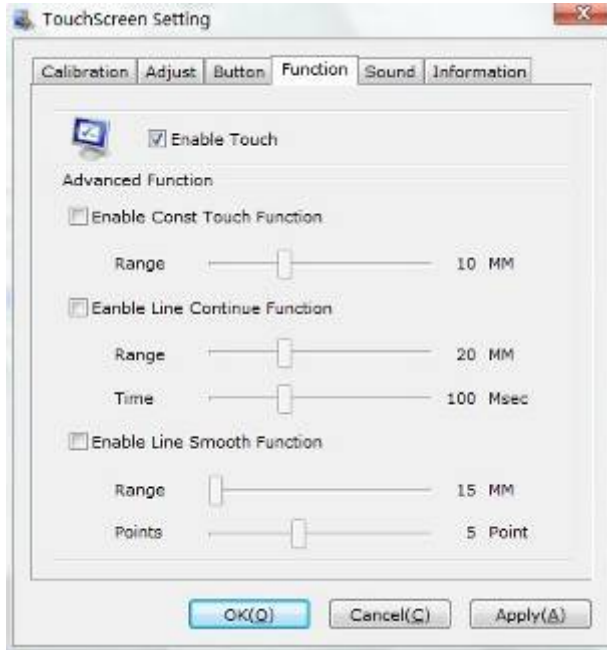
TouchScreen Setting

Calibration | Adjust | Button | Function | Sound | Information

Enable Touch

Advanced Function

Enable Const Touch Function

Range 10 MM

Eanble Line Continue Function

Range 20 MM

Time 100 Msec

Enable Line Smooth Function

Range 15 MM

Points 5 Point

OK(O) Cancel(C) Apply(A)